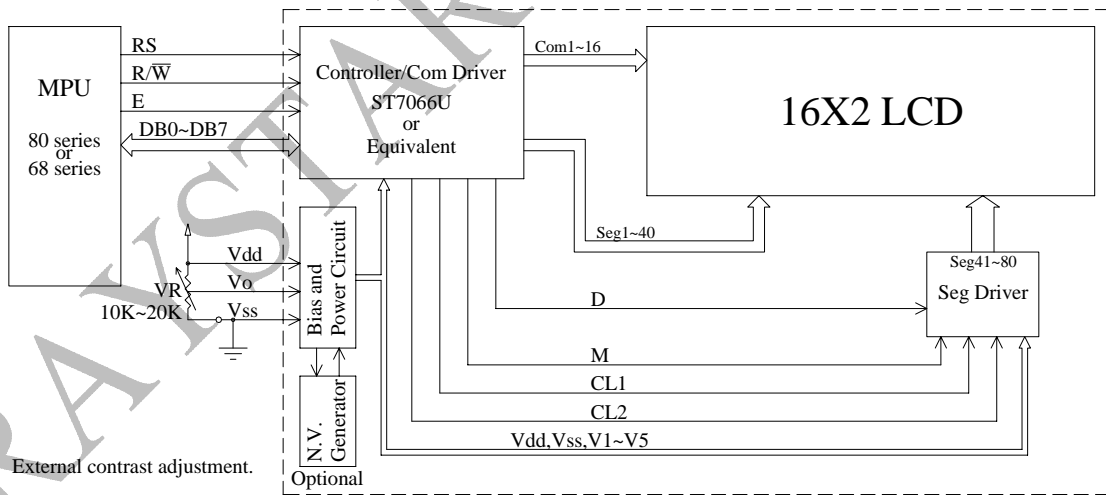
MPU

80 series
or
68 series

RS
$R/\overline{W}$
E
DB0~DB7

Controller/Com Driver
ST7066U
or
Equivalent

Com1~16

16X2 LCD

Seg1~40

Seg41~80
Seg Driver

Vdd
Vo
VR
10K~20K
Vss

Bias and Power Circuit

N.V. Generator

Optional

D
M
CL1
CL2
Vdd,Vss,V1~V5

External contrast adjustment.